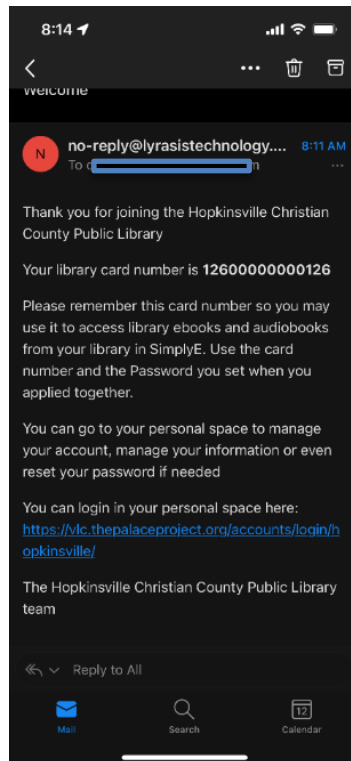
8:14

Welcome

N

no-reply@lyrasistechnology....

8:11 AM

To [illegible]

Thank you for joining the Hopkinsville Christian County Public Library

Your library card number is 12600000000126

Please remember this card number so you may use it to access library ebooks and audiobooks from your library in SimplyE. Use the card number and the Password you set when you applied together.

You can go to your personal space to manage your account, manage your information or even reset your password if needed

You can login in your personal space here: https://vlc.thepalaceproject.org/accounts/login/hopkinsville/

The Hopkinsville Christian County Public Library team

Reply to All

Mail

Search

12

Calendar